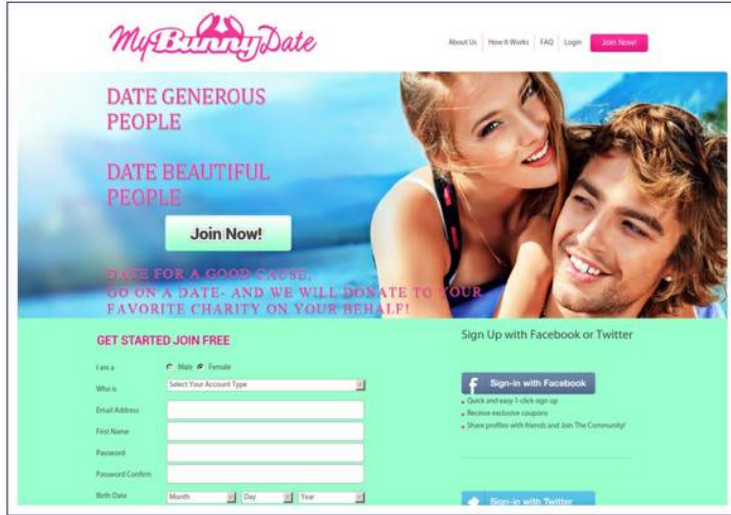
MyBunnyDate

About Us | How it Works | FAQ | Login | Join Now!

DATE GENEROUS PEOPLE

DATE BEAUTIFUL PEOPLE

Join Now!

DATE FOR A GOOD CAUSE. GO ON A DATE- AND WE WILL DONATE TO YOUR FAVORITE CHARITY ON YOUR BEHALF!

GET STARTED JOIN FREE

I am a Male Female

Who is Select Your Account Type

Email Address

First Name

Password

Password Confirm

Birth Date Month Day Year

Sign Up with Facebook or Twitter

Sign-in with Facebook

Quick and easy 1-click sign-up

Receive exclusive coupons

Share profiles with friends and Join The Community!

Sign-in with Twitter